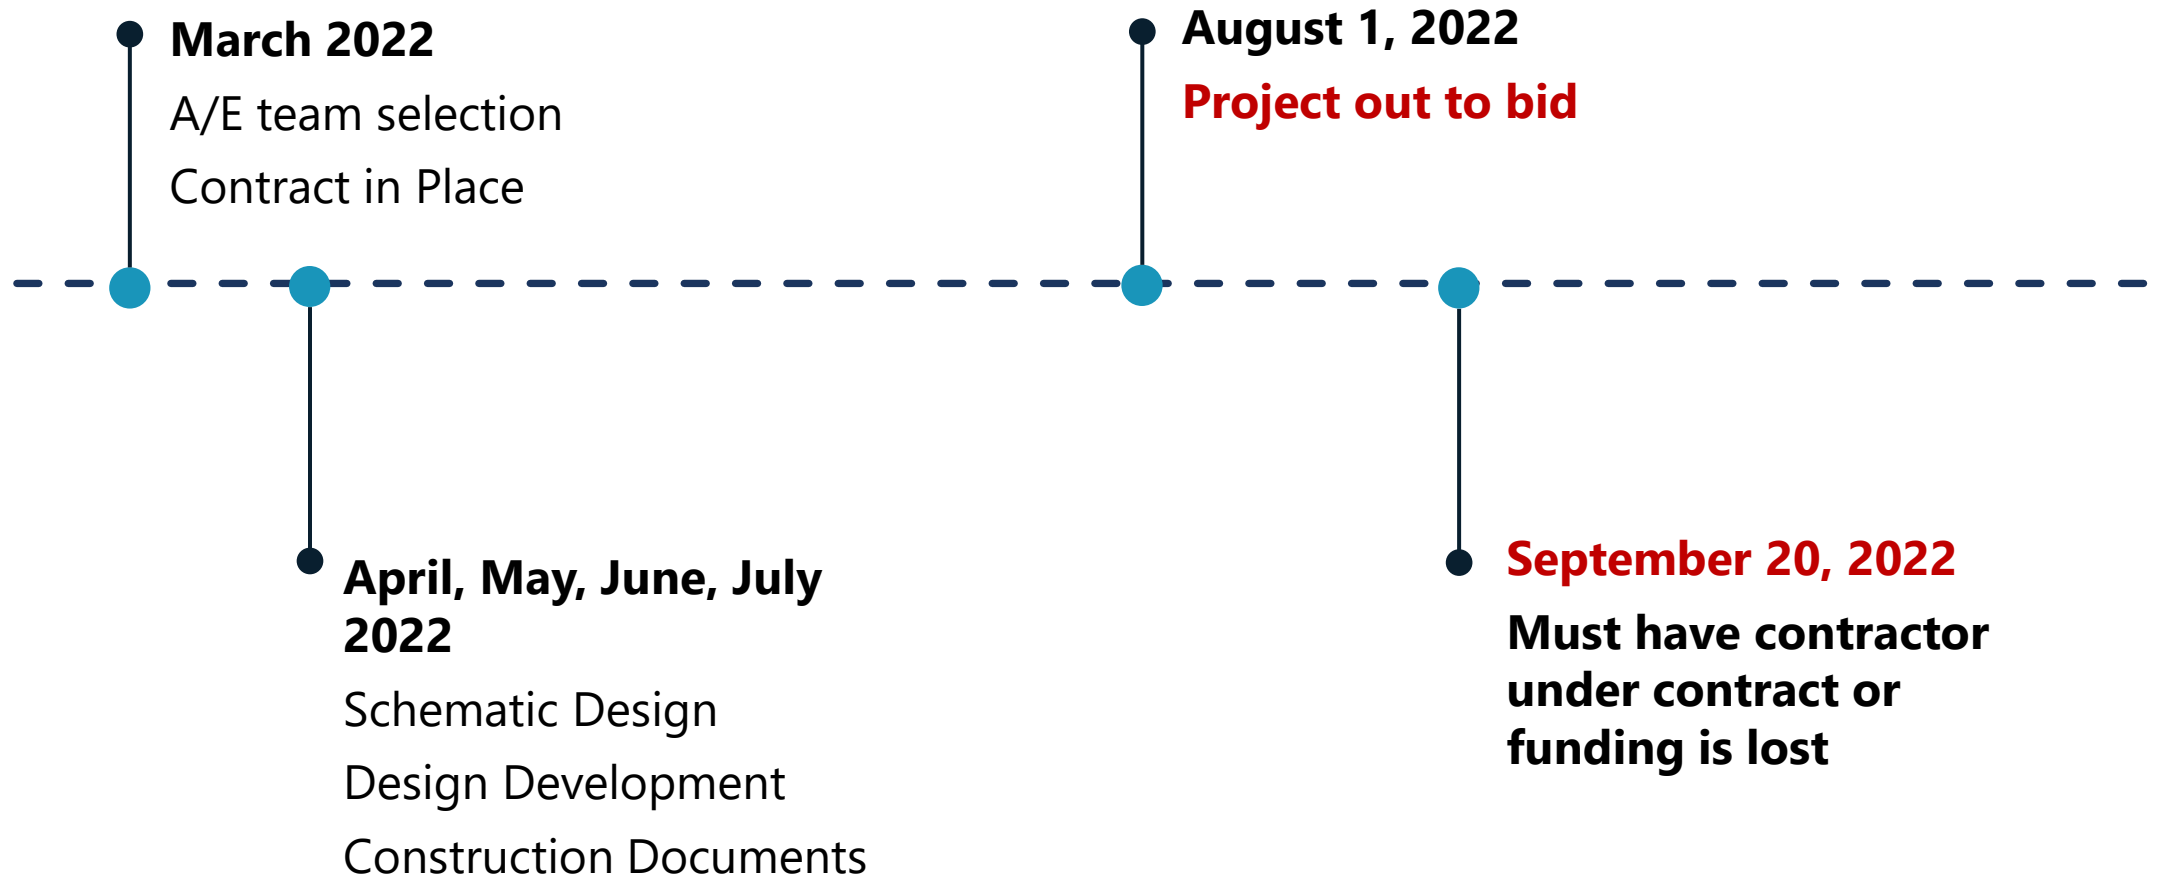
March 2022

A/E team selection

Contract in Place

August 1, 2022

Project out to bid

April, May, June, July 2022

Schematic Design

Design Development

Construction Documents

September 20, 2022

Must have contractor under contract or funding is lost